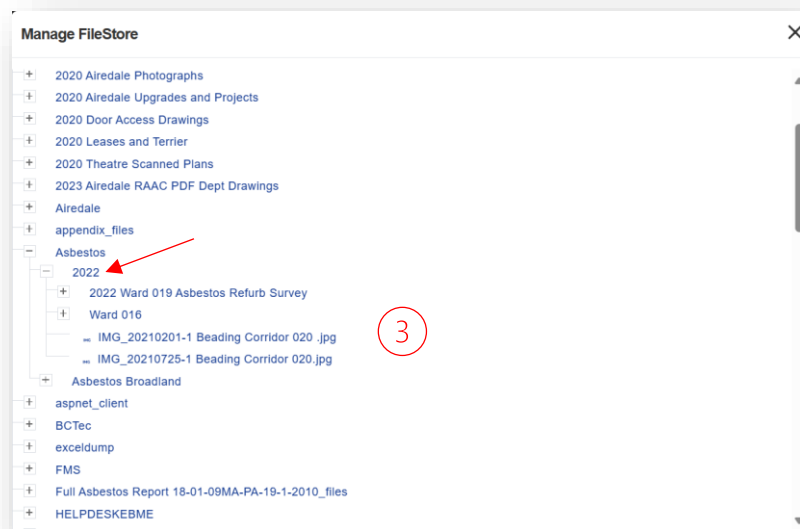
Manage FileStore

2020 Airedale Photographs
2020 Airedale Upgrades and Projects
2020 Door Access Drawings
2020 Leases and Terrier
2020 Theatre Scanned Plans
2023 Airedale RAAC PDF Dept Drawings
Airedale
appendix_files
Asbestos
2022
2022 Ward 019 Asbestos Refurb Survey
Ward 016
IMG_20210201-1 Beading Corridor 020 .jpg
IMG_20210725-1 Beading Corridor 020.jpg
Asbestos Broadland
aspnet_client
BCTec
exceldump
FMS
Full Asbestos Report 18-01-09MA-PA-19-1-2010_files
HELPDESKEBME

3